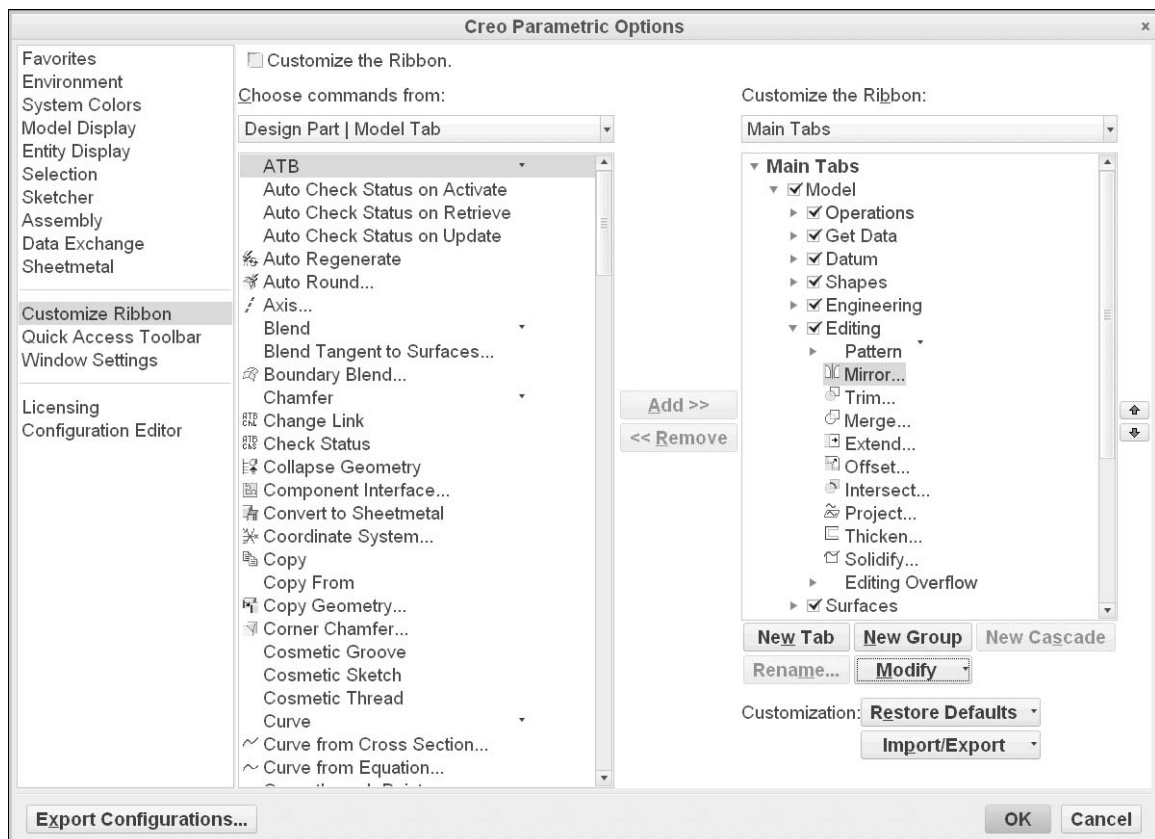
Creo Parametric Options

Favorites
Environment
System Colors
Model Display
Entity Display
Selection
Sketcher
Assembly
Data Exchange
Sheetmetal

Customize Ribbon
Quick Access Toolbar
Window Settings

Licensing
Configuration Editor

Customize the Ribbon.

Choose commands from:

Design Part | Model Tab

ATB
Auto Check Status on Activate
Auto Check Status on Retrieve
Auto Check Status on Update
Auto Regenerate
Auto Round...
Axis...
Blend
Blend Tangent to Surfaces...
Boundary Blend...
Chamfer
Change Link
Check Status
Collapse Geometry
Component Interface...
Convert to Sheetmetal
Coordinate System...
Copy
Copy From
Copy Geometry...
Corner Chamfer...
Cosmetic Groove
Cosmetic Sketch
Cosmetic Thread
Curve
Curve from Cross Section...
Curve from Equation...
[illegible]

Add >>
<< Remove

Customize the Ribbon:

Main Tabs

Main Tabs
Model
Operations
Get Data
Datum
Shapes
Engineering
Editing
Pattern
Mirror...
Trim...
Merge...
Extend...
Offset...
Intersect...
Project...
Thicken...
Solidify...
Editing Overflow
Surfaces

New Tab
New Group
New Cascade
Rename...
Modify

Customization: Restore Defaults
Import/Export

Export Configurations...

OK
Cancel